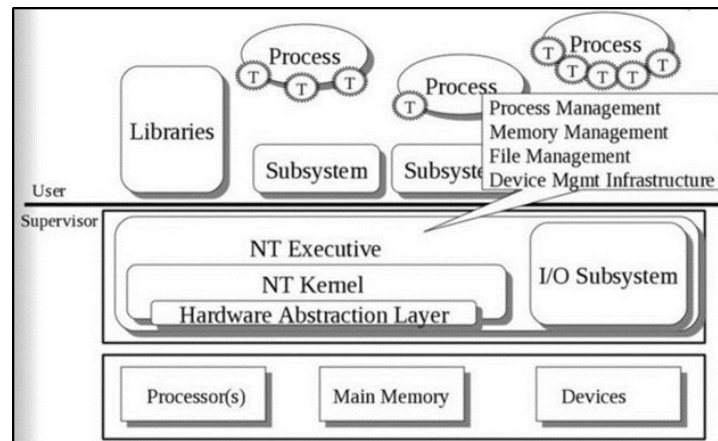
Process

T T T

Process

T

Process

T T T T T

Libraries

Subsystem

Subsyste

Process Management
Memory Management
File Management
Device Mgmt Infrastructure

User

Supervisor

NT Executive

NT Kernel

Hardware Abstraction Layer

I/O Subsystem

Processor(s)

Main Memory

Devices